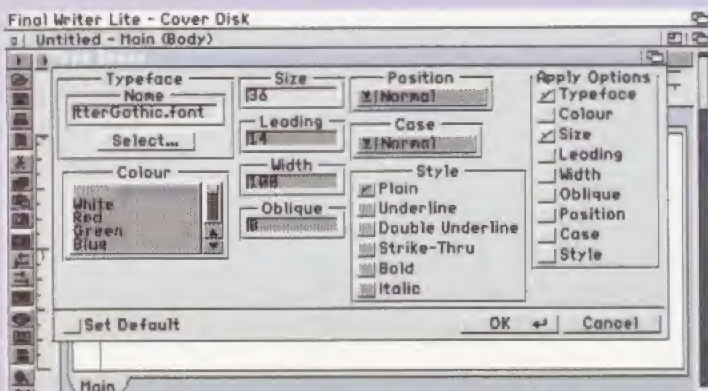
Final Writer Lite - Cover Disk
Untitled - Main (Body)

Typeface
Name
rtterGothic.font
Select...

Size
36

Leading
14

Width
100

Oblique
0

Colour
White
Red
Green
Blue

Position
Normal

Case
Normal

Style
Plain
Underline
Double Underline
Strike-Thru
Bold
Italic

Apply Options
Typeface
Colour
Size
Leading
Width
Oblique
Position
Case
Style

Set Default
OK
Cancel

Main